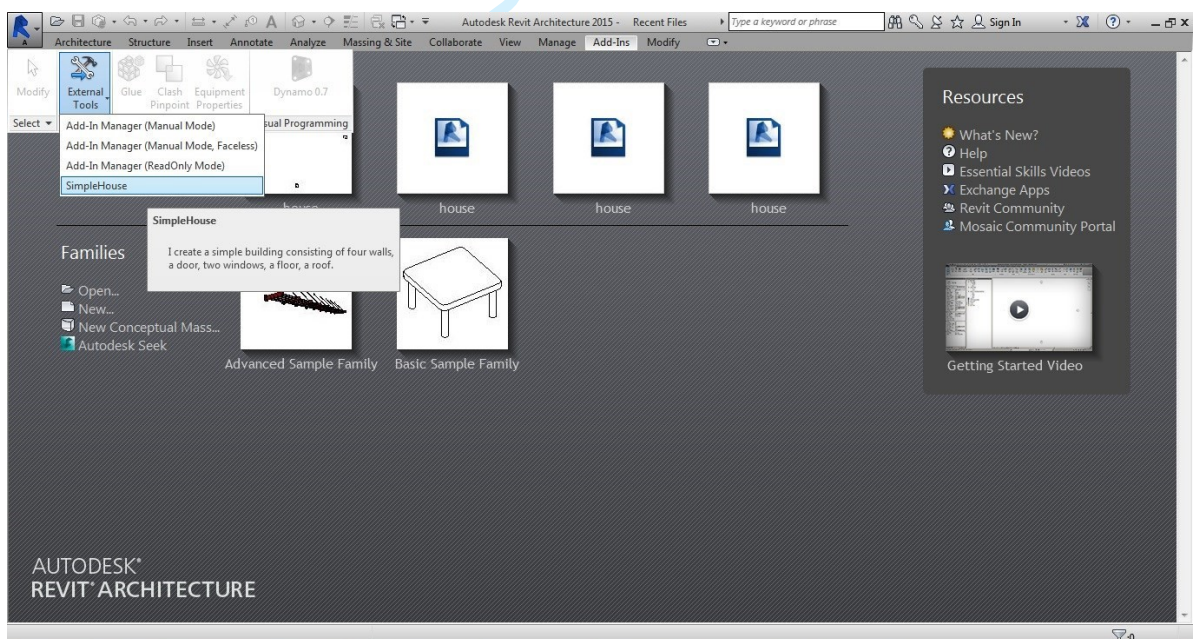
Autodesk Revit Architecture 2015 - Recent Files

Type a keyword or phrase

Sign In

Architecture Structure Insert Annotate Analyze Massing & Site Collaborate View Manage Add-Ins Modify

Modify External Tools Glue Clash Pinpoint Equipment Properties Dynamo 0.7

Select ▾

sual Programming

Add-In Manager (Manual Mode)
Add-In Manager (Manual Mode, Faceless)
Add-In Manager (ReadOnly Mode)
SimpleHouse

SimpleHouse

I create a simple building consisting of four walls, a door, two windows, a floor, a roof.

house house house house

Families

Open...
New...
New Conceptual Mass...
Autodesk Seek

Advanced Sample Family Basic Sample Family

Resources

What's New?
Help
Essential Skills Videos
Exchange Apps
Revit Community
Mosaic Community Portal

Getting Started Video

AUTODESK®
REVIT® ARCHITECTURE